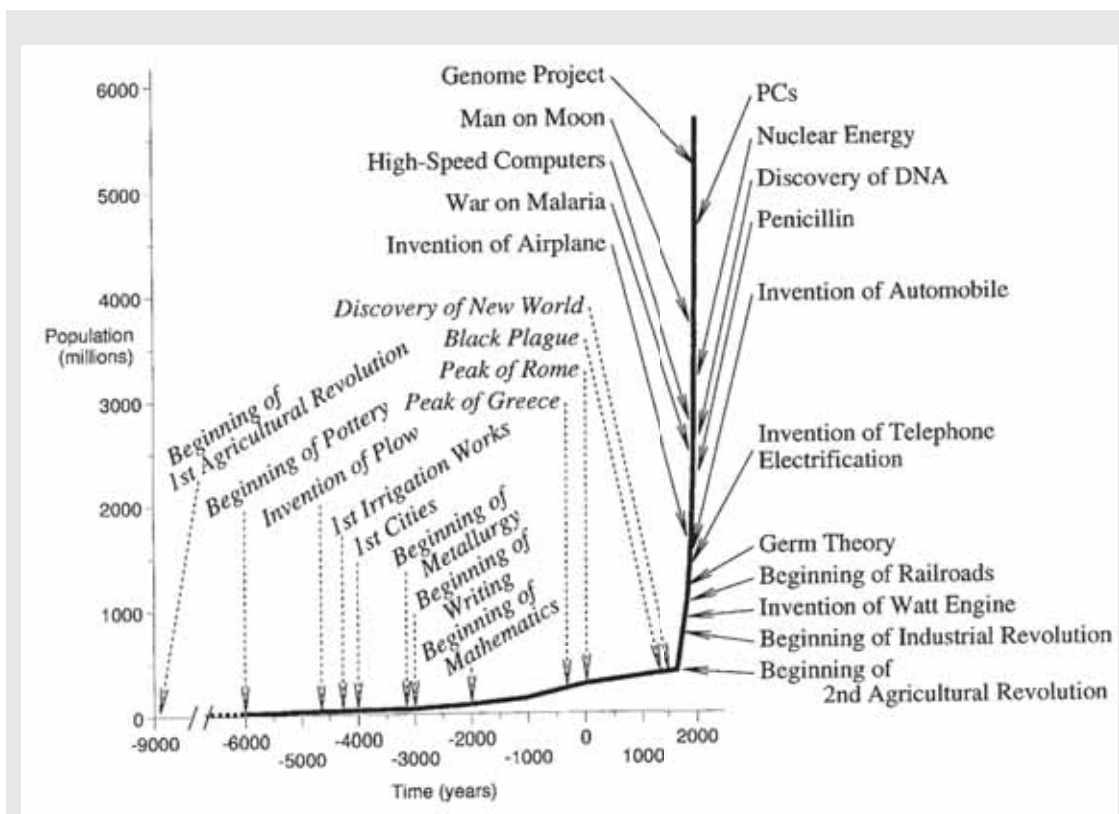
6000
5000
4000
3000
2000
1000
0
Population (millions)

Genome Project
Man on Moon
High-Speed Computers
War on Malaria
Invention of Airplane

PCs
Nuclear Energy
Discovery of DNA
Penicillin
Invention of Automobile

Discovery of New World
Black Plague
Peak of Rome
Peak of Greece

Beginning of 1st Agricultural Revolution
Beginning of Pottery
Invention of Plow
1st Irrigation Works
1st Cities
Beginning of Metallurgy
Beginning of Writing
Beginning of Mathematics

Invention of Telephone
Electrification
Germ Theory
Beginning of Railroads
Invention of Watt Engine
Beginning of Industrial Revolution
Beginning of 2nd Agricultural Revolution

-9000
-6000
-5000
-4000
-3000
-2000
-1000
0
1000
2000
Time (years)